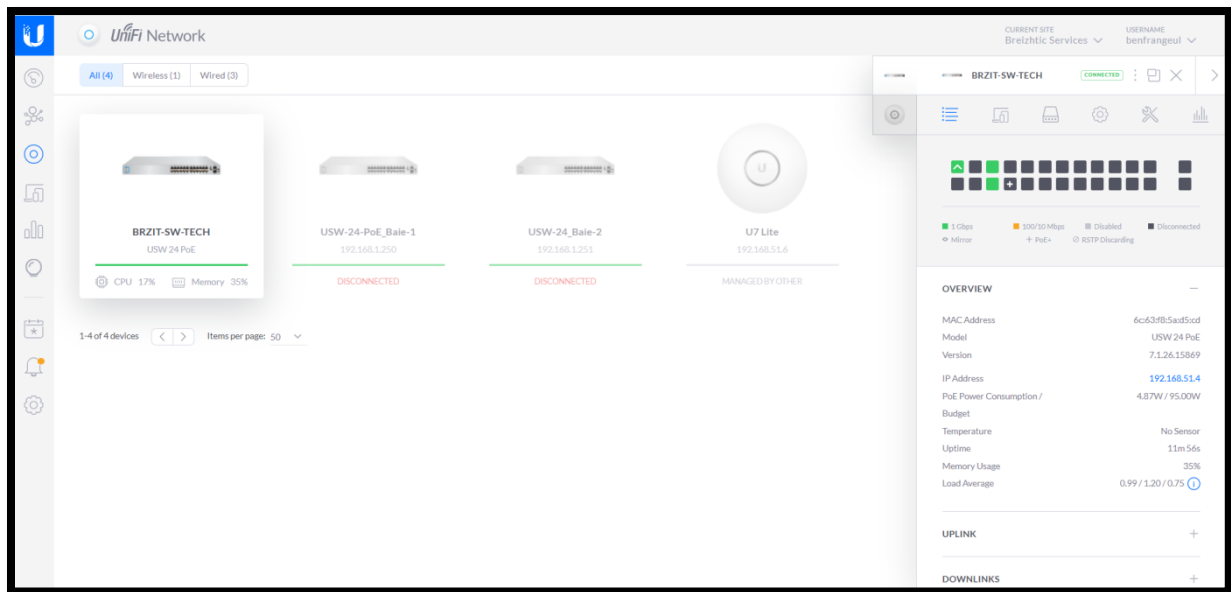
UniFi Network

CURRENT SITE
Breizhtic Services

USERNAME
benfrangeul

All (4) Wireless (1) Wired (3)

BRZIT-SW-TECH
USW 24 PoE
CPU 17% Memory 35%

USW-24-PoE_Baie-1
192.168.1.250
DISCONNECTED

USW-24_Baie-2
192.168.1.251
DISCONNECTED

U7 Lite
192.168.51.6
MANAGED BY OTHER

1-4 of 4 devices Items per page: 50

BRZIT-SW-TECH CONNECTED

1 Gbps 100/10 Mbps Disabled Disconnected
Mirror PoE+ RSTP Discarding

OVERVIEW

| | |
|---|---|
| MAC Address | 6c:63:f8:5a:d5:cd |
| Model | USW 24 PoE |
| Version | 7.1.26.15869 |
| IP Address | 192.168.51.4 |
| PoE Power Consumption / Budget | 4.87W / 95.00W |
| Temperature | No Sensor |
| Uptime | 11m 56s |
| Memory Usage | 35% |
| Load Average | 0.99 / 1.20 / 0.75 |

UPLINK

DOWNLINKS